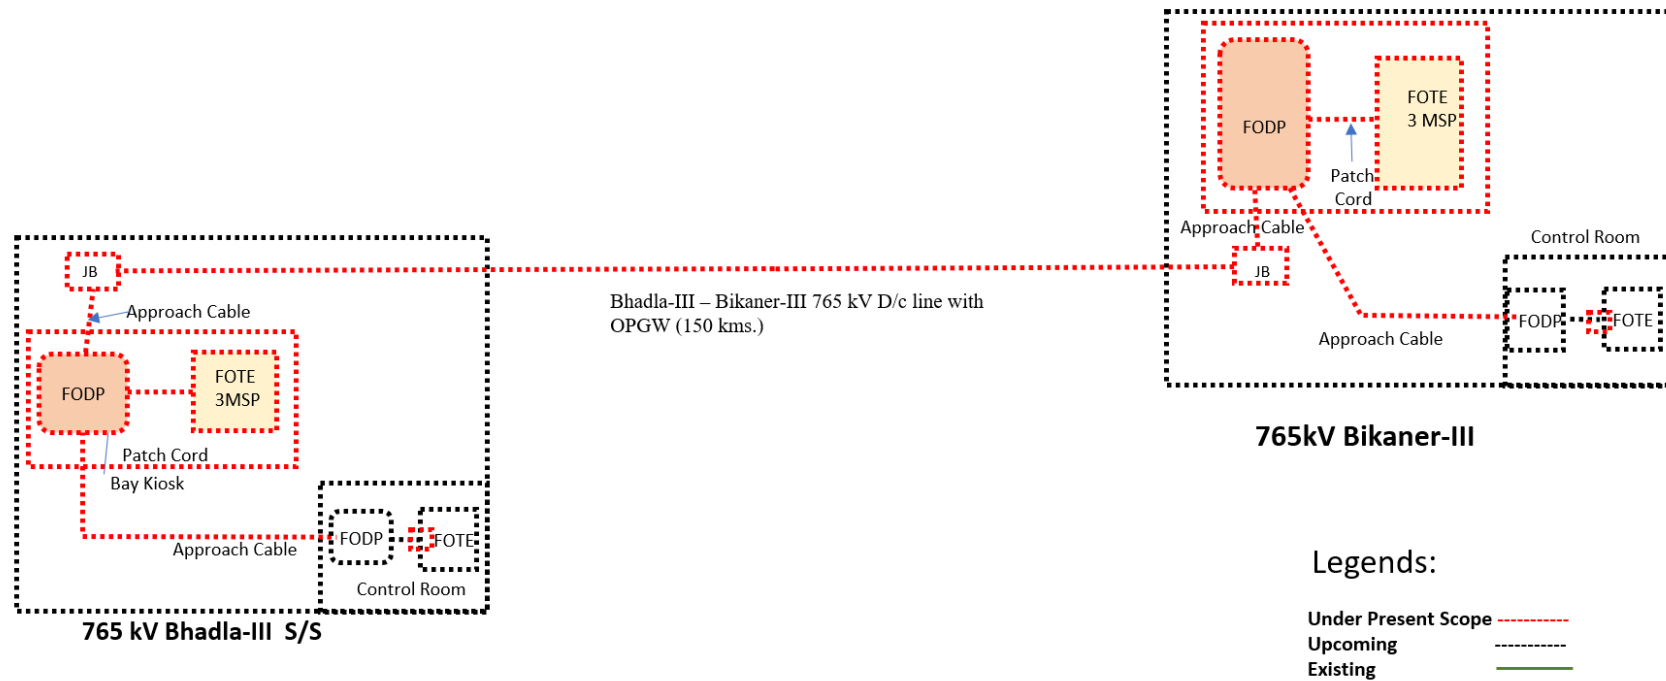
FODP

FOTE
3 MSP

Patch
Cord

Approach Cable

JB

Control Room

FODP

FOTE

Approach Cable

765kV Bikaner-III

JB

Approach Cable

FODP

FOTE
3MSP

Patch Cord

Bay Kiosk

Approach Cable

FODP

FOTE

Control Room

765 kV Bhadla-III S/S

Bhadla-III – Bikaner-III 765 kV D/c line with OPGW (150 kms.)

Legends:

Under Present Scope
Upcoming
Existing